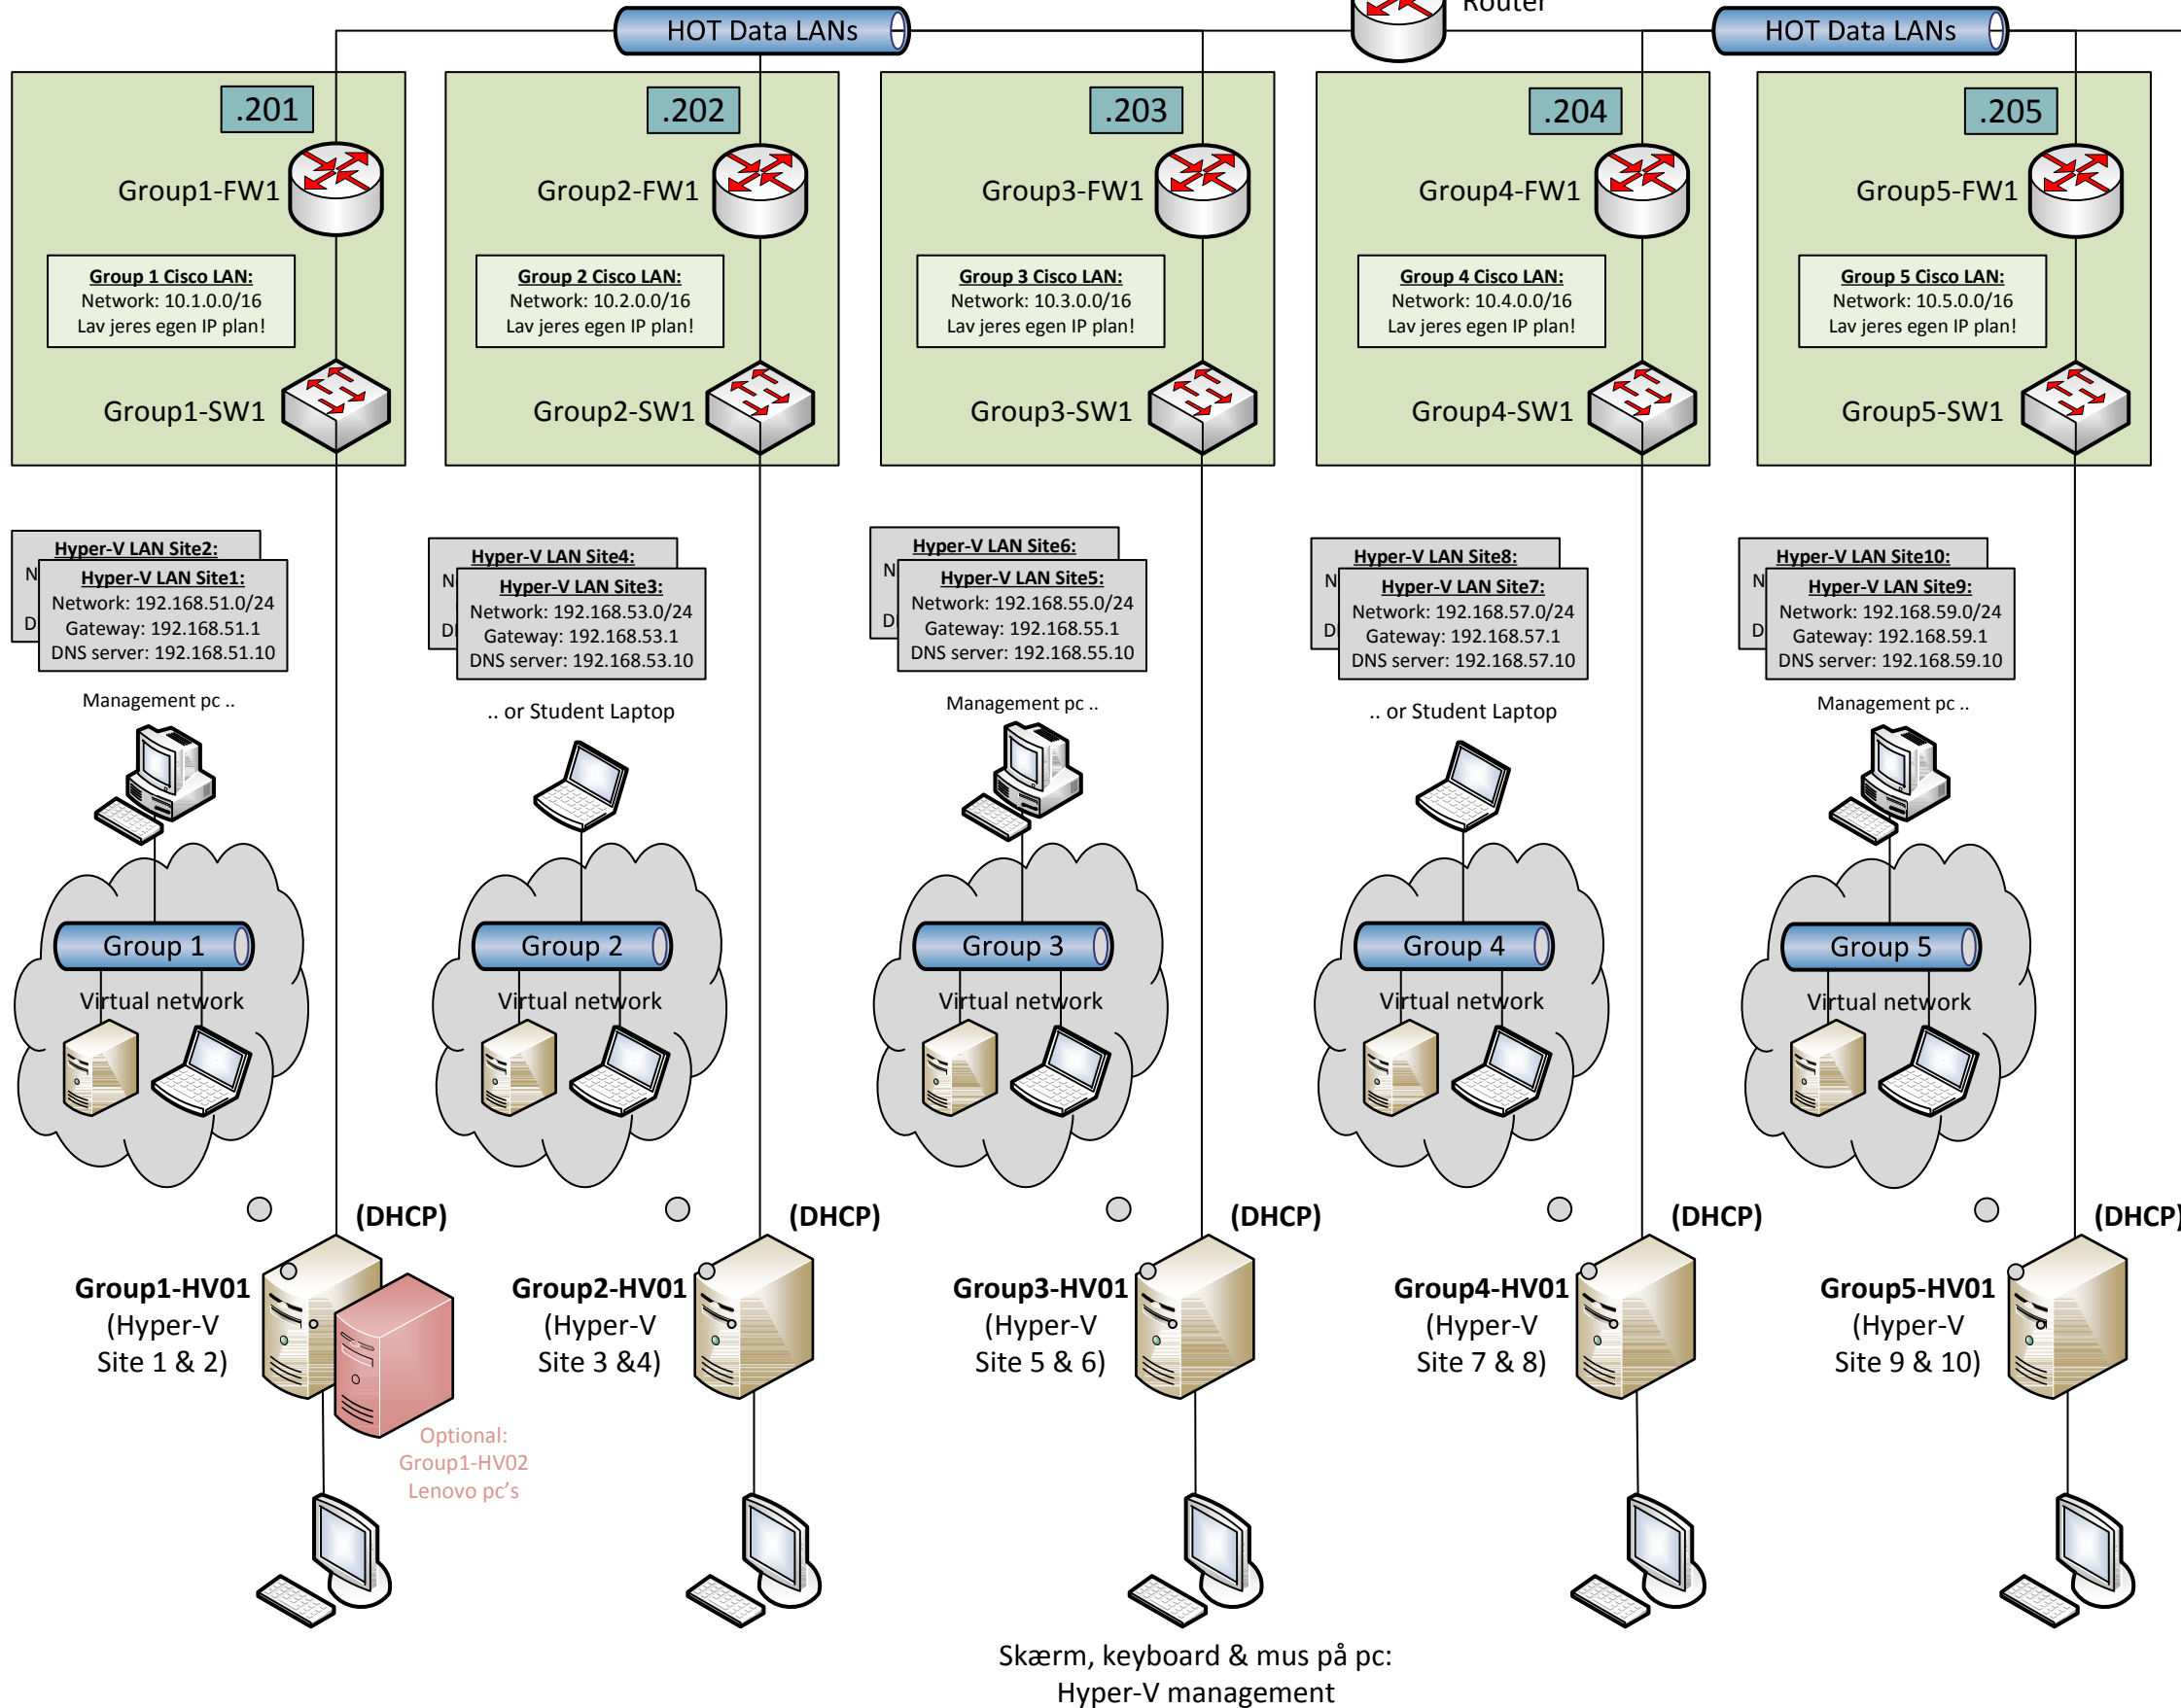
HOT Data LANs

Router

HOT Data LANs

.201

Group1-FW1

Group 1 Cisco LAN:
Network: 10.1.0.0/16
Lav jeres egen IP plan!

Group1-SW1

.202

Group2-FW1

Group 2 Cisco LAN:
Network: 10.2.0.0/16
Lav jeres egen IP plan!

Group2-SW1

.203

Group3-FW1

Group 3 Cisco LAN:
Network: 10.3.0.0/16
Lav jeres egen IP plan!

Group3-SW1

.204

Group4-FW1

Group 4 Cisco LAN:
Network: 10.4.0.0/16
Lav jeres egen IP plan!

Group4-SW1

.205

Group5-FW1

Group 5 Cisco LAN:
Network: 10.5.0.0/16
Lav jeres egen IP plan!

Group5-SW1

Hyper-V LAN Site2:
N
D

Hyper-V LAN Site1:
Network: 192.168.51.0/24
Gateway: 192.168.51.1
DNS server: 192.168.51.10

Management pc ..

Hyper-V LAN Site4:
N
D

Hyper-V LAN Site3:
Network: 192.168.53.0/24
Gateway: 192.168.53.1
DNS server: 192.168.53.10

.. or Student Laptop

Hyper-V LAN Site6:
N
D

Hyper-V LAN Site5:
Network: 192.168.55.0/24
Gateway: 192.168.55.1
DNS server: 192.168.55.10

Management pc ..

Hyper-V LAN Site8:
N
D

Hyper-V LAN Site7:
Network: 192.168.57.0/24
Gateway: 192.168.57.1
DNS server: 192.168.57.10

.. or Student Laptop

Hyper-V LAN Site10:
N
D

Hyper-V LAN Site9:
Network: 192.168.59.0/24
Gateway: 192.168.59.1
DNS server: 192.168.59.10

Management pc ..

Group 1
Virtual network

Group 2
Virtual network

Group 3
Virtual network

Group 4
Virtual network

Group 5
Virtual network

(DHCP)
Group1-HV01
(Hyper-V
Site 1 & 2)

Optional:
Group1-HV02
Lenovo pc's

(DHCP)
Group2-HV01
(Hyper-V
Site 3 &4)

(DHCP)
Group3-HV01
(Hyper-V
Site 5 & 6)

(DHCP)
Group4-HV01
(Hyper-V
Site 7 & 8)

(DHCP)
Group5-HV01
(Hyper-V
Site 9 & 10)

Skærm, keyboard & mus på pc:
Hyper-V management